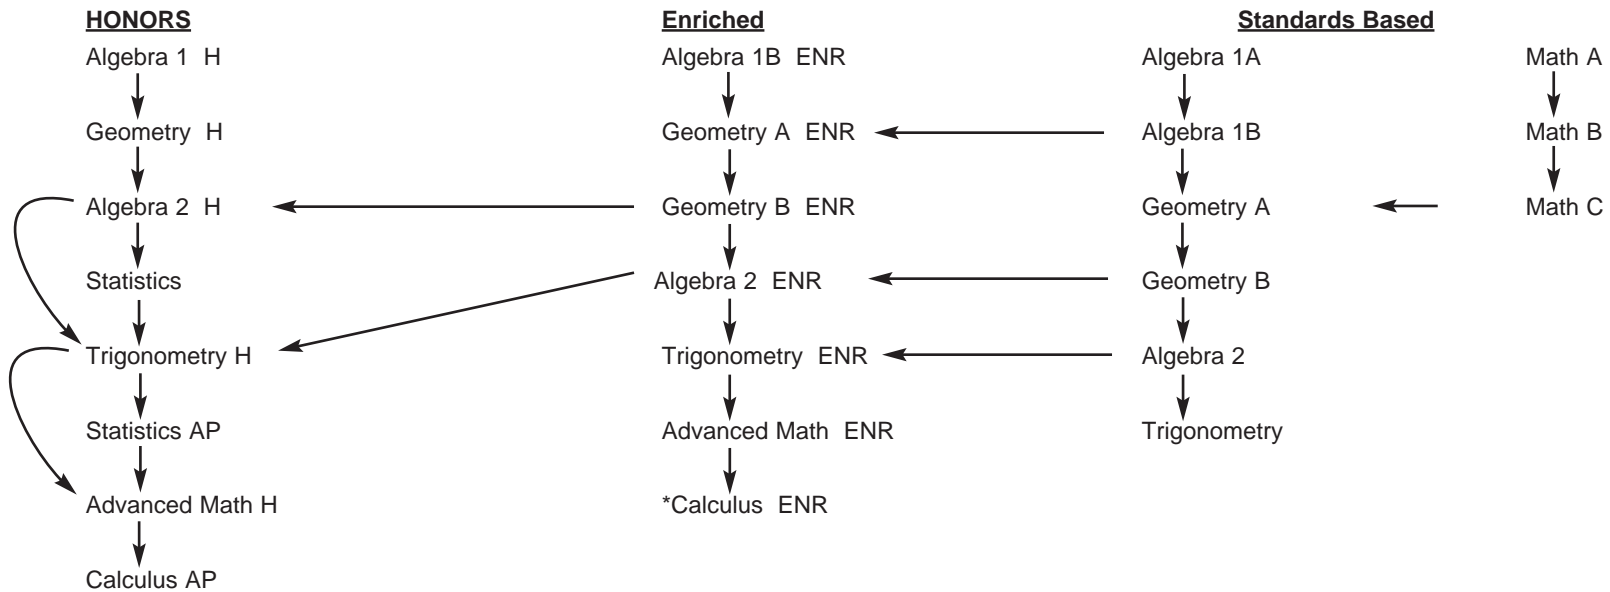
HONORS

Algebra 1 H

Geometry H

Algebra 2 H

Statistics

Trigonometry H

Statistics AP

Advanced Math H

Calculus AP

Enriched

Algebra 1B ENR

Geometry A ENR

Geometry B ENR

Algebra 2 ENR

Trigonometry ENR

Advanced Math ENR

*Calculus ENR

Standards Based

Algebra 1A

Algebra 1B

Geometry A

Geometry B

Algebra 2

Trigonometry

Math A

Math B

Math C